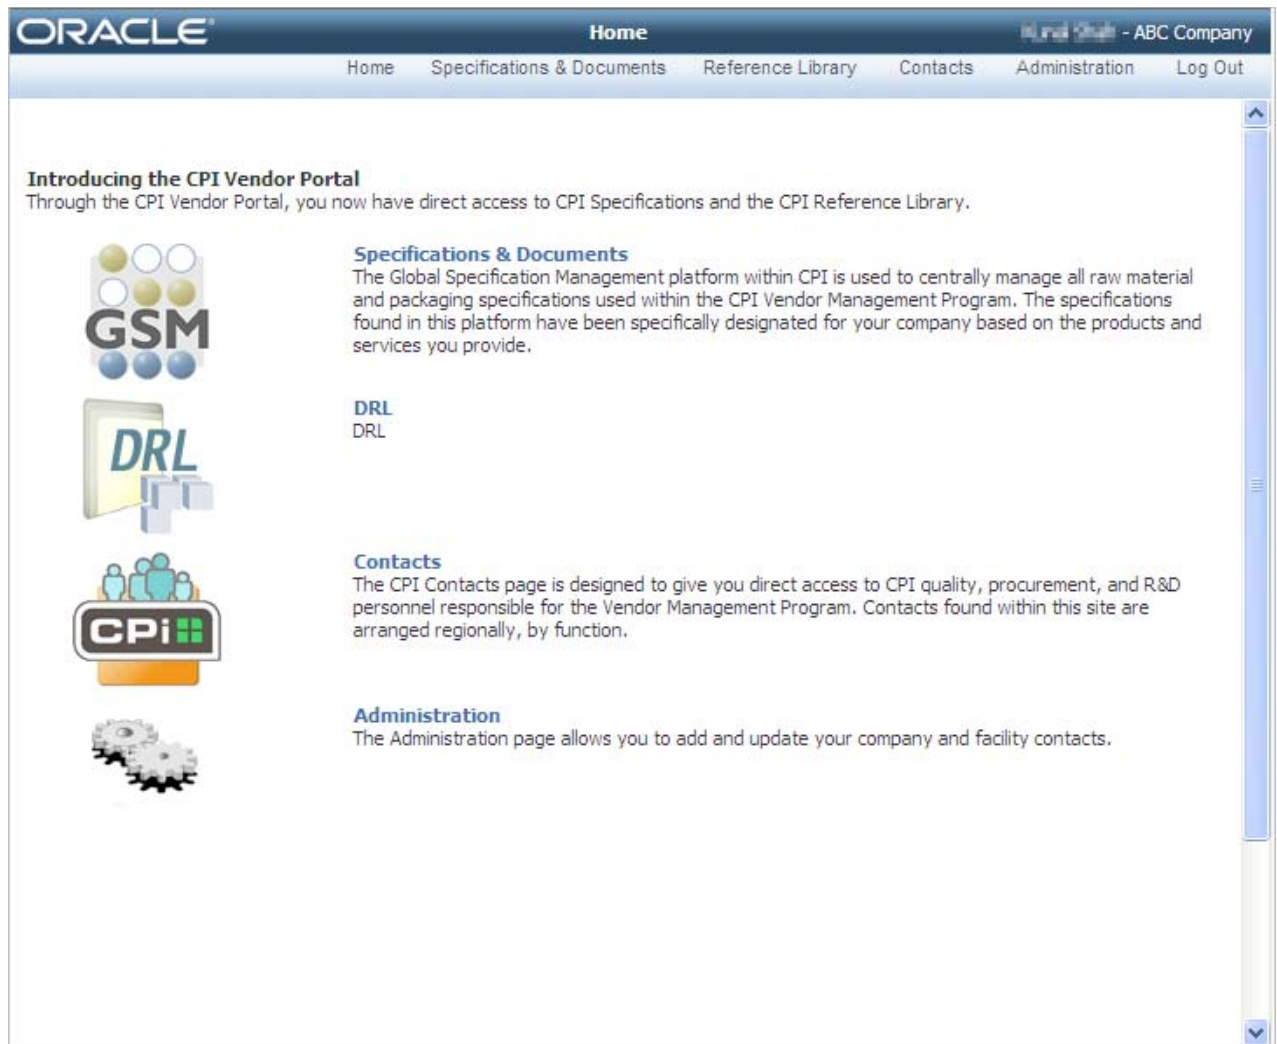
ORACLE

Home

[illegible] - ABC Company

Home Specifications & Documents Reference Library Contacts Administration Log Out

Introducing the CPI Vendor Portal
Through the CPI Vendor Portal, you now have direct access to CPI Specifications and the CPI Reference Library.

GSM

Specifications & Documents
The Global Specification Management platform within CPI is used to centrally manage all raw material and packaging specifications used within the CPI Vendor Management Program. The specifications found in this platform have been specifically designated for your company based on the products and services you provide.

DRL

DRL
DRL

CPi

Contacts
The CPI Contacts page is designed to give you direct access to CPI quality, procurement, and R&D personnel responsible for the Vendor Management Program. Contacts found within this site are arranged regionally, by function.

Administration
The Administration page allows you to add and update your company and facility contacts.